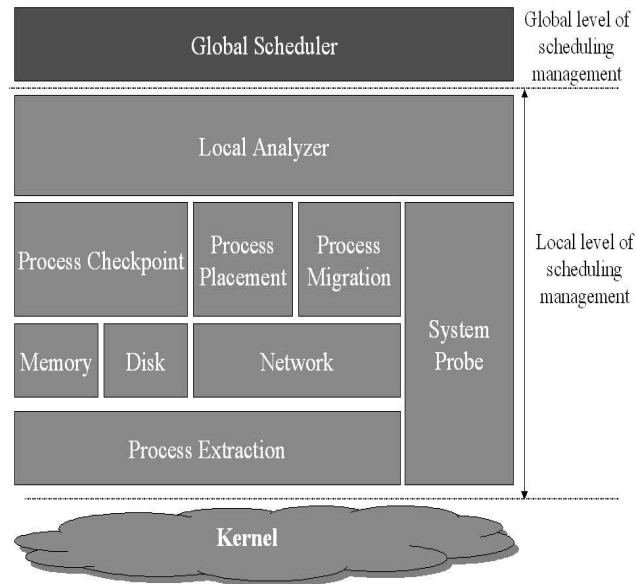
Global Scheduler

Global level of scheduling management

Local Analyzer

Process Checkpoint

Process Placement

Process Migration

System Probe

Local level of scheduling management

Memory

Disk

Network

Process Extraction

Kernel